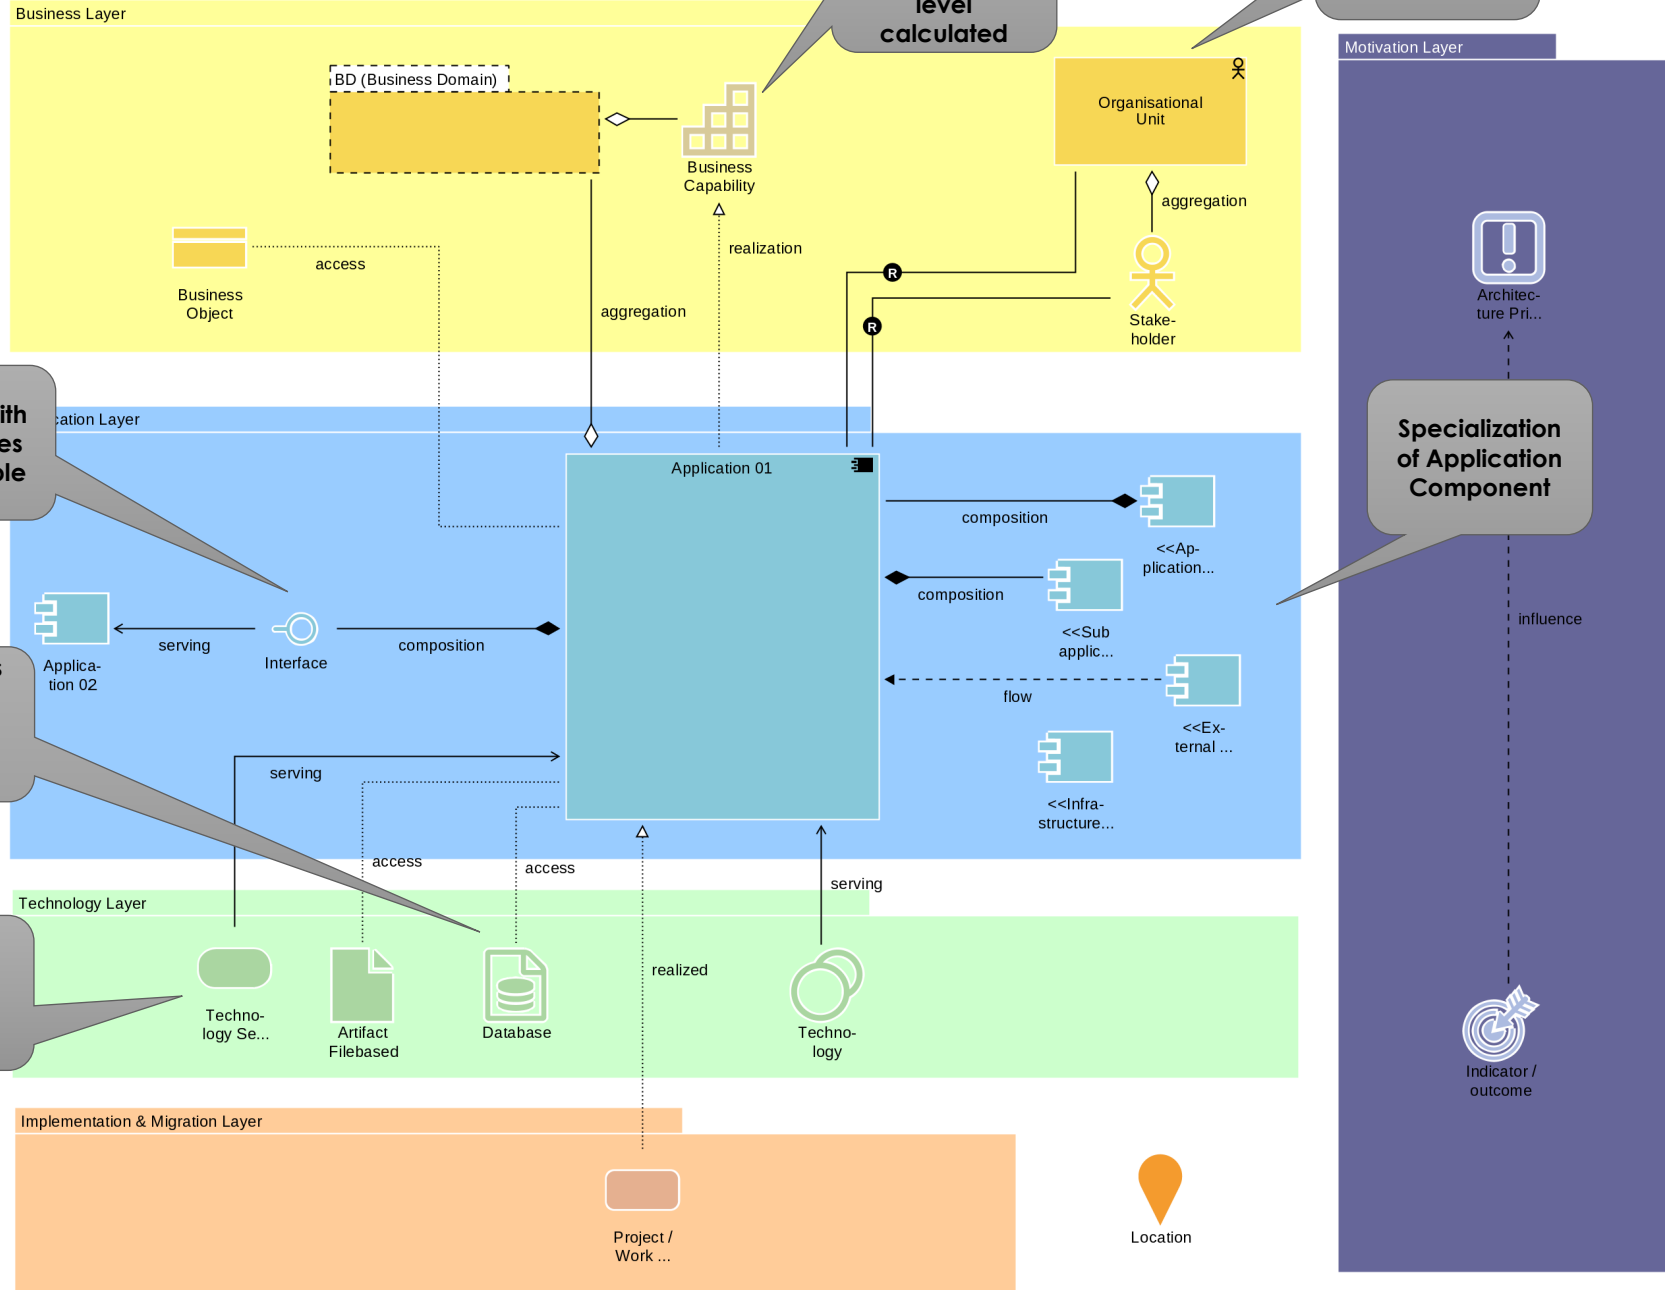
Business Layer

level
calculated

Motivation Layer

BD (Business Domain)

Business
Capability

Organisational
Unit

aggregation

access

realization

Business
Object

aggregation

R

R

Stake-
holder

Architec-
ture Pri...

ith
es
ple

cation Layer

Specialization
of Application
Component

Application 01

composition

<<Ap-
plication...

composition

<<Sub
applic...

serving

Interface

composition

Applica-
tion 02

influence

flow

<<Ex-
ternal ...

serving

<<Infra-
structure...

access

access

serving

Technology Layer

realized

Techno-
logy Se...

Artifact
Filebased

Database

Techno-
logy

Indicator /
outcome

Implementation & Migration Layer

Project /
Work ...

Location